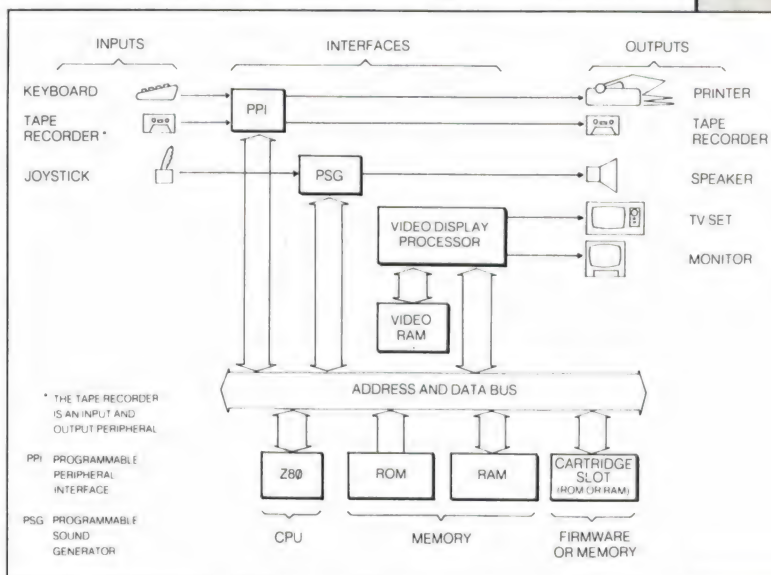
INPUTS

INTERFACES

OUTPUTS

KEYBOARD

TAPE RECORDER *

JOYSTICK

PPI

PSG

PRINTER

TAPE RECORDER

SPEAKER

TV SET

MONITOR

VIDEO DISPLAY PROCESSOR

VIDEO RAM

ADDRESS AND DATA BUS

* THE TAPE RECORDER IS AN INPUT AND OUTPUT PERIPHERAL

PPI PROGRAMMABLE PERIPHERAL INTERFACE

PSG PROGRAMMABLE SOUND GENERATOR

Z80

ROM

RAM

CARTRIDGE SLOT (ROM OR RAM)

CPU

MEMORY

FIRMWARE OR MEMORY